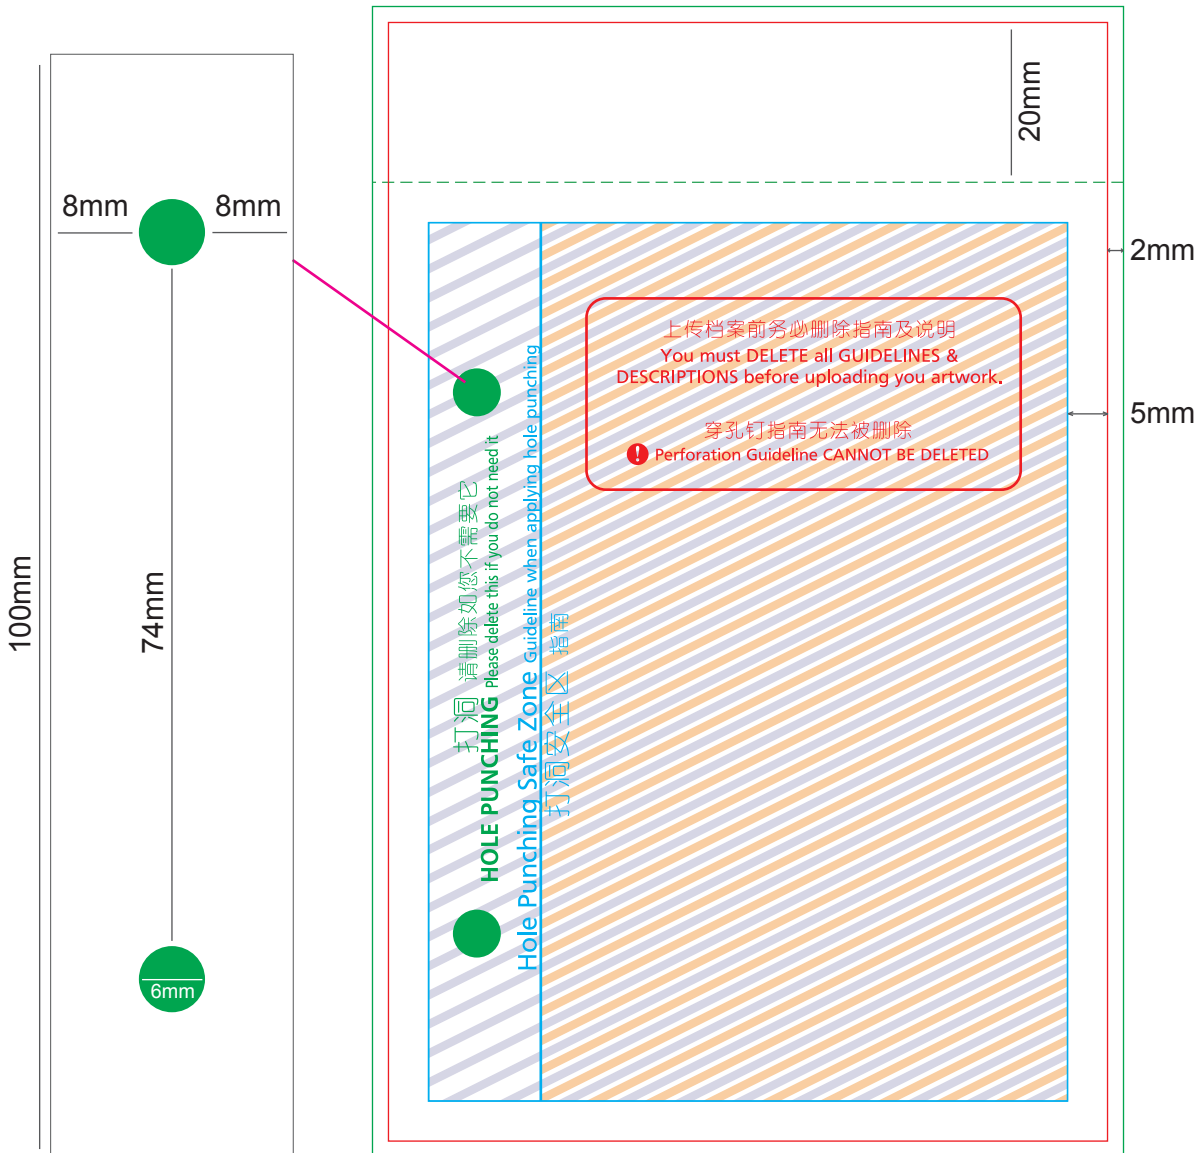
8mm
8mm
100mm
74mm
6mm

20mm
2mm
5mm

上传档案前务必删除指南及说明
You must DELETE all GUIDELINES & DESCRIPTIONS before uploading you artwork.

穿孔钉指南无法被删除
Perforation Guideline CANNOT BE DELETED

打洞 请删除如您不需要它
HOLE PUNCHING Please delete this if you do not need it

Hole Punching Safe Zone Guideline when applying hole punching
打洞安全区 指南